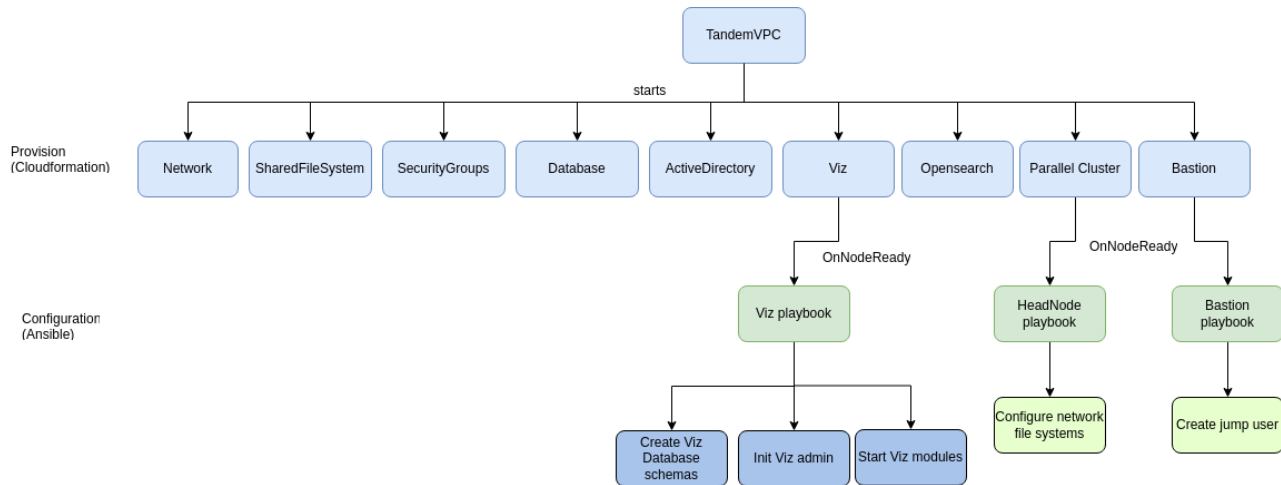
TandemVPC

starts

Provision
(Cloudformation)

Network

SharedFileSystem

SecurityGroups

Database

ActiveDirectory

Viz

Opensearch

Parallel Cluster

Bastion

OnNodeReady

OnNodeReady

Configuration
(Ansible)

Viz playbook

HeadNode playbook

Bastion playbook

Create Viz Database schemas

Init Viz admin

Start Viz modules

Configure network file systems

Create jump user